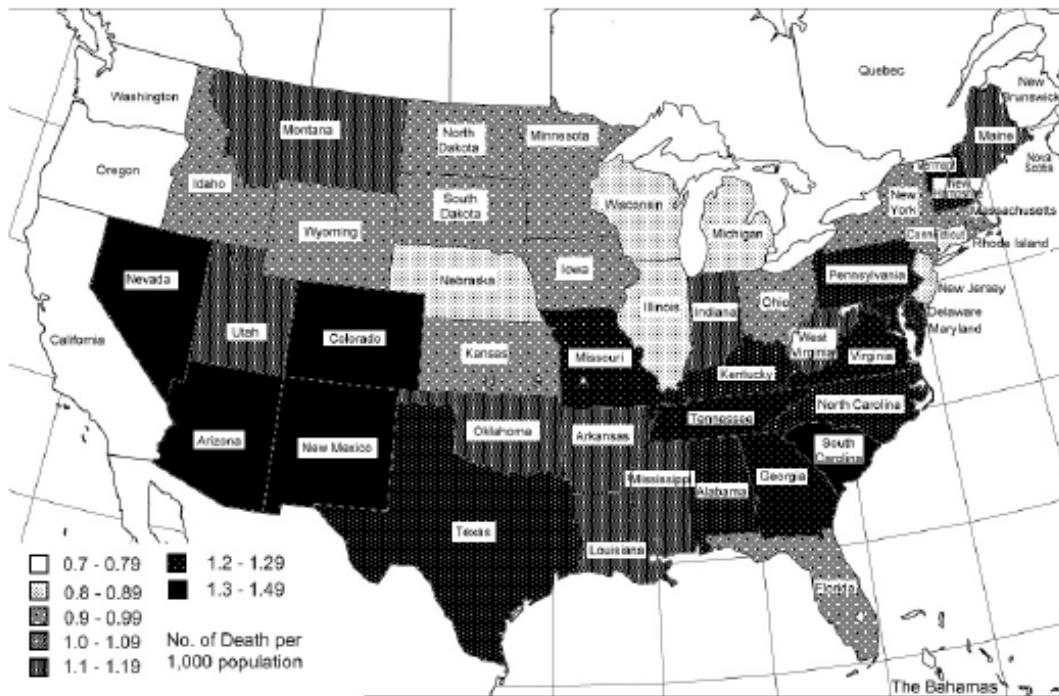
Quebec
New Brunswick
Washington
Montana
North Dakota
Minnesota
Maine
Nova Scotia
Oregon
Idaho
Vermont
New Hampshire
South Dakota
Wisconsin
New York
Massachusetts
Wyoming
Michigan
Connecticut
Rhode Island
Nevada
Nebraska
Iowa
Pennsylvania
Illinois
Indiana
Ohio
New Jersey
Utah
Colorado
Delaware
California
Kansas
Missouri
West Virginia
Maryland
Virginia
Kentucky
North Carolina
Oklahoma
Tennessee
Arizona
New Mexico
Arkansas
South Carolina
Mississippi
Alabama
Georgia
Texas
Louisiana
Florida
The Bahamas

0.7 - 0.79
0.8 - 0.89
0.9 - 0.99
1.0 - 1.09
1.1 - 1.19
1.2 - 1.29
1.3 - 1.49
No. of Death per 1,000 population